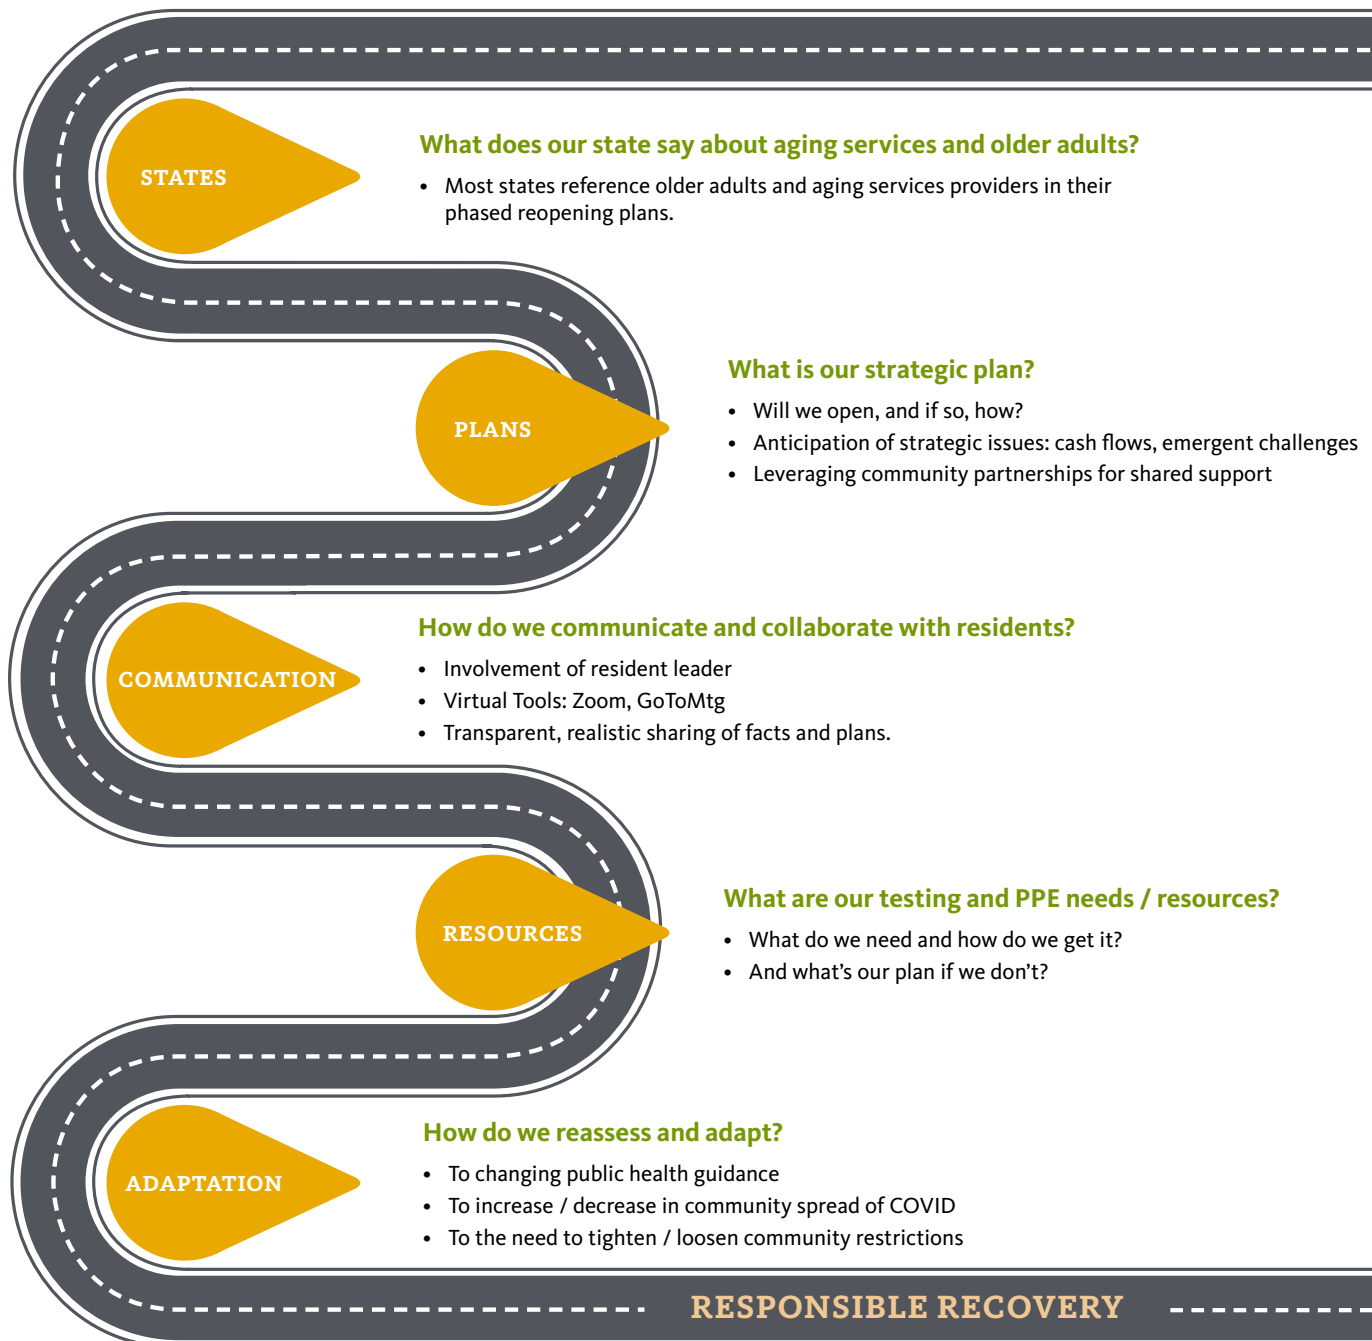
STATES

What does our state say about aging services and older adults?

- Most states reference older adults and aging services providers in their phased reopening plans.

PLANS

What is our strategic plan?

- Will we open, and if so, how?
- Anticipation of strategic issues: cash flows, emergent challenges
- Leveraging community partnerships for shared support

COMMUNICATION

How do we communicate and collaborate with residents?

- Involvement of resident leader
- Virtual Tools: Zoom, GoToMtg
- Transparent, realistic sharing of facts and plans.

RESOURCES

What are our testing and PPE needs / resources?

- What do we need and how do we get it?
- And what's our plan if we don't?

ADAPTATION

How do we reassess and adapt?

- To changing public health guidance
- To increase / decrease in community spread of COVID
- To the need to tighten / loosen community restrictions

RESPONSIBLE RECOVERY